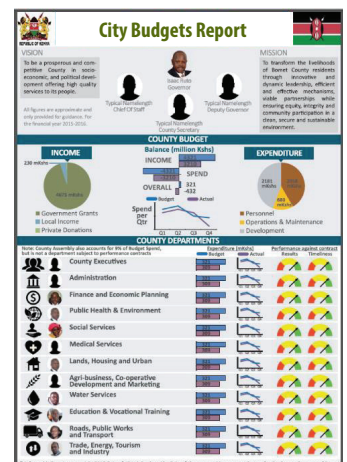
REPUBLIC OF KENYA

City Budgets Report

VISION

To be a prosperous and competitive County in socio-economic and political development offering high quality services to its people.

All figures are approximate and only provided for guidance. For the financial year 2015-2016.

Typical Namesurgh Chief Of Staff

Isaac Ruto Governor

Typical Namesurgh County Secretary

Typical Namesurgh Deputy Governor

MISSION

To transform the livelihoods of Bomet County residents through innovative and dynamic leadership, efficient and effective mechanisms, viable partnerships while ensuring equity, integrity and community participation in a clean, secure and sustainable environment.

COUNTY BUDGET

INCOME

230 million

4070 million

Government Grants

Local Income

Private Donations

Balance (million Kshs)

INCOME

SPEND

OVERALL

321

-432

Budget

Actual

Spend per Qtr

Q1 Q2 Q3 Q4

EXPENDITURE

2181 millions

600 millions

Personnel

Operations & Maintenance

Development

COUNTY DEPARTMENTS

Note: County Assembly also accounts for 6% of Budget Spend, but is not a department subject to performance contracts

Expenditure (mKshs)

Budget

Actual

Performance against contract

Results

Timeliness

County Executives

Administration

Finance and Economic Planning

Public Health & Environment

Social Services

Medical Services

Lands, Housing and Urban

Agri-business, Co-operative Development and Marketing

Water Services

Education & Vocational Training

Roads, Public Works and Transport

Trade, Energy, Tourism and Industry